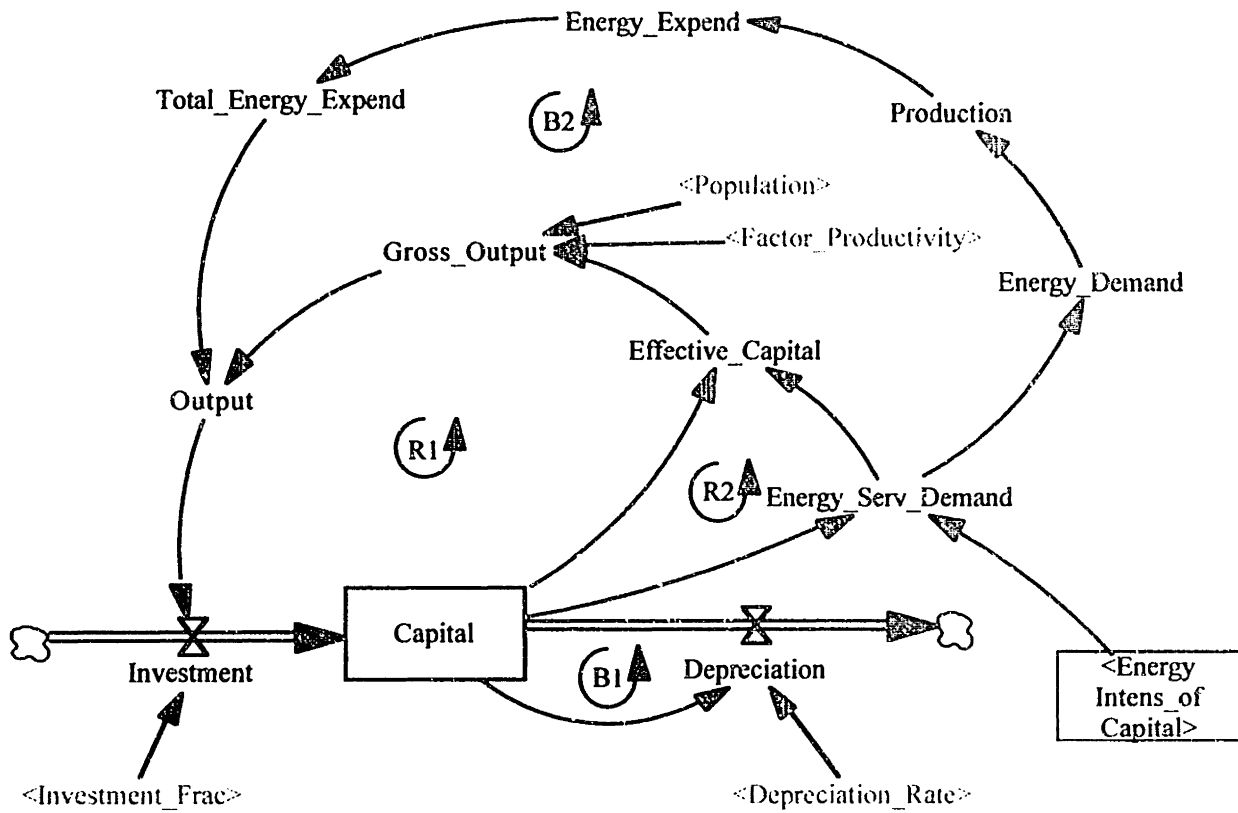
Energy_Expend

Total_Energy_Expend

B2

Production

<Population>

Gross_Output

<Factor_Productivity>

Energy_Demand

Effective_Capital

Output

R1

R2

Energy_Serv_Demand

Capital

Investment

B1

Depreciation

<Energy Intens_of Capital>

<Investment_Frac>

<Depreciation_Rate>